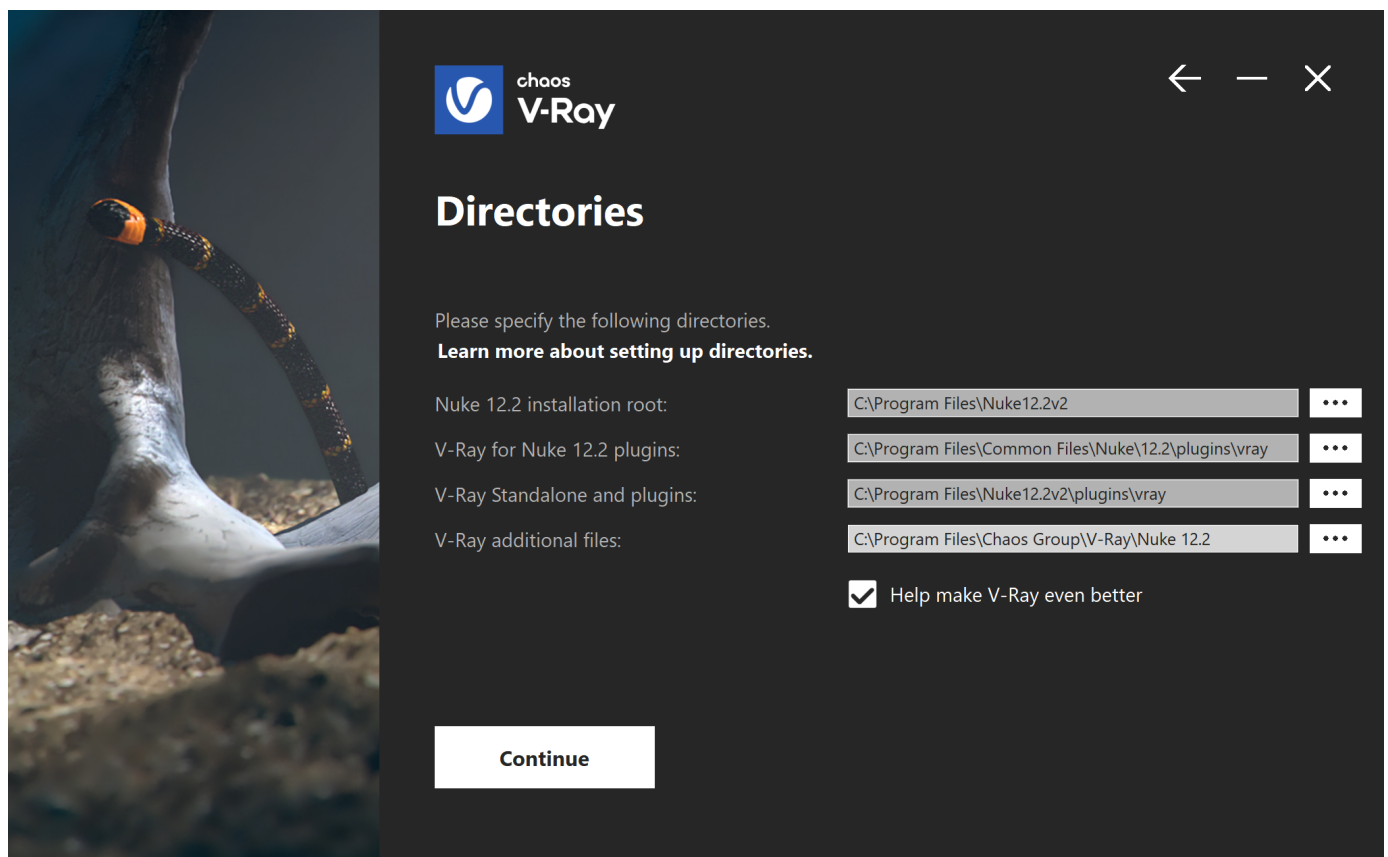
chaos
V-Ray

Directories

Please specify the following directories.
Learn more about setting up directories.

Nuke 12.2 installation root: C:\Program Files\Nuke12.2v2 •••
V-Ray for Nuke 12.2 plugins: C:\Program Files\Common Files\Nuke\12.2\plugins\vray •••
V-Ray Standalone and plugins: C:\Program Files\Nuke12.2v2\plugins\vray •••
V-Ray additional files: C:\Program Files\Chaos Group\V-Ray\Nuke 12.2 •••

Help make V-Ray even better

Continue